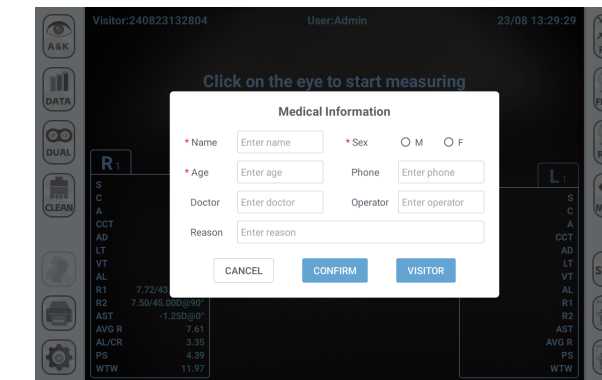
Visitor:240823132804
User:Admin
23/08 13:29:29

A&K
DATA
DUAL
CLEAN

Click on the eye to start measuring

Medical Information

* Name [Enter name] * Sex ○ M ○ F
* Age [Enter age] Phone [Enter phone]
Doctor [Enter doctor] Operator [Enter operator]
Reason [Enter reason]

CANCEL CONFIRM VISITOR

R1
S
C
A
CCT
AD
LT
VT
AL
R1 7.72/43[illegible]
R2 7.50/45.00D@90°
AST -1.25D@0°
AVG R 7.61
AL/CR 3.35
PS 4.39
WTW 11.97

L1
S
C
A
CCT
AD
LT
VT
AL
R1
R2
AST
AVG R
PS
WTW